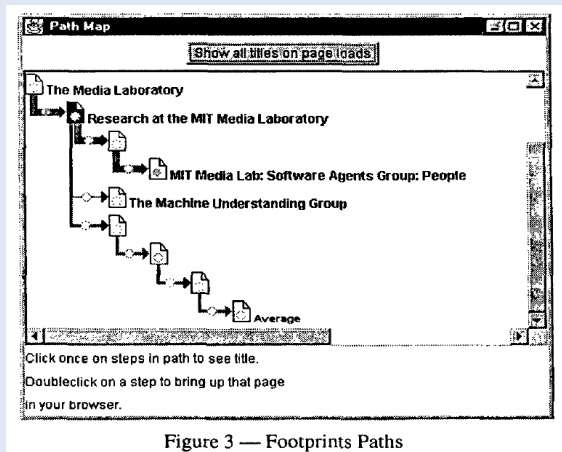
Path Map

Show all titles on page loads

The Media Laboratory

Research at the MIT Media Laboratory

MIT Media Lab: Software Agents Group: People

The Machine Understanding Group

Average

Click once on steps in path to see title.

Doubleclick on a step to bring up that page

in your browser.

Figure 3 — Footprints Paths